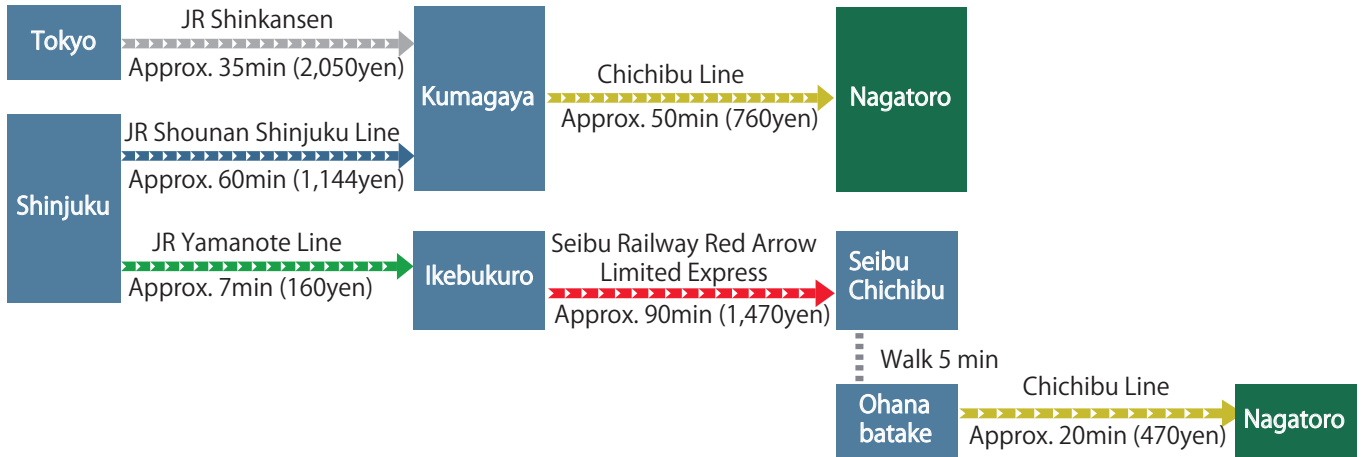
Tokyo

JR Shinkansen

Approx. 35min (2,050yen)

Shinjuku

JR Shounan Shinjuku Line

Approx. 60min (1,144yen)

Kumagaya

Chichibu Line

Approx. 50min (760yen)

Nagatoro

JR Yamanote Line

Approx. 7min (160yen)

Ikebukuro

Seibu Railway Red Arrow Limited Express

Approx. 90min (1,470yen)

Seibu Chichibu

Walk 5 min

Ohana batake

Chichibu Line

Approx. 20min (470yen)

Nagatoro